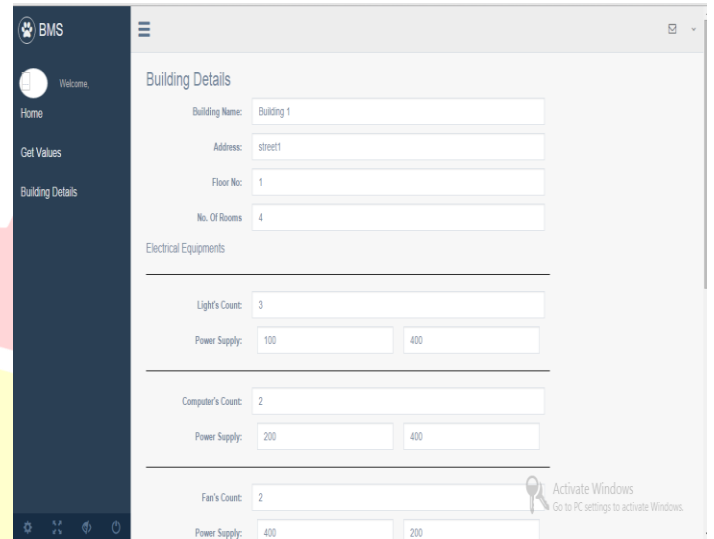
BMS

Welcome,

Home

Get Values

Building Details

Building Details

Building Name: Building 1

Address: street1

Floor No: 1

No. Of Rooms 4

Electrical Equipments

Light's Count: 3

Power Supply: 100 400

Computer's Count: 2

Power Supply: 200 400

Fan's Count: 2

Power Supply: 400 200

Activate Windows
Go to PC settings to activate Windows.